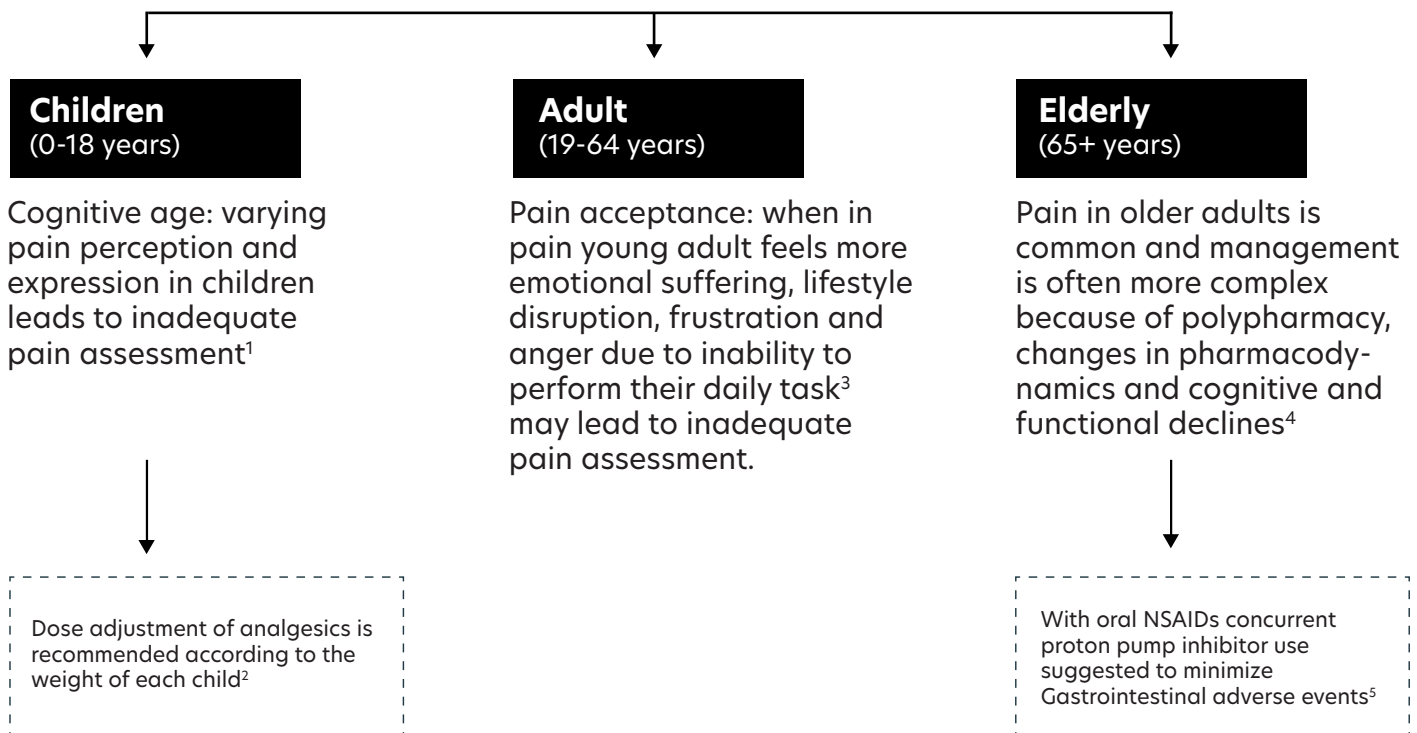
**Children**
(0-18 years)

Cognitive age: varying pain perception and expression in children leads to inadequate pain assessment$^1$

Dose adjustment of analgesics is recommended according to the weight of each child$^2$

**Adult**
(19-64 years)

Pain acceptance: when in pain young adult feels more emotional suffering, lifestyle disruption, frustration and anger due to inability to perform their daily task$^3$ may lead to inadequate pain assessment.

**Elderly**
(65+ years)

Pain in older adults is common and management is often more complex because of polypharmacy, changes in pharmacodynamics and cognitive and functional declines$^4$

With oral NSAIDs concurrent proton pump inhibitor use suggested to minimize Gastrointestinal adverse events$^5$